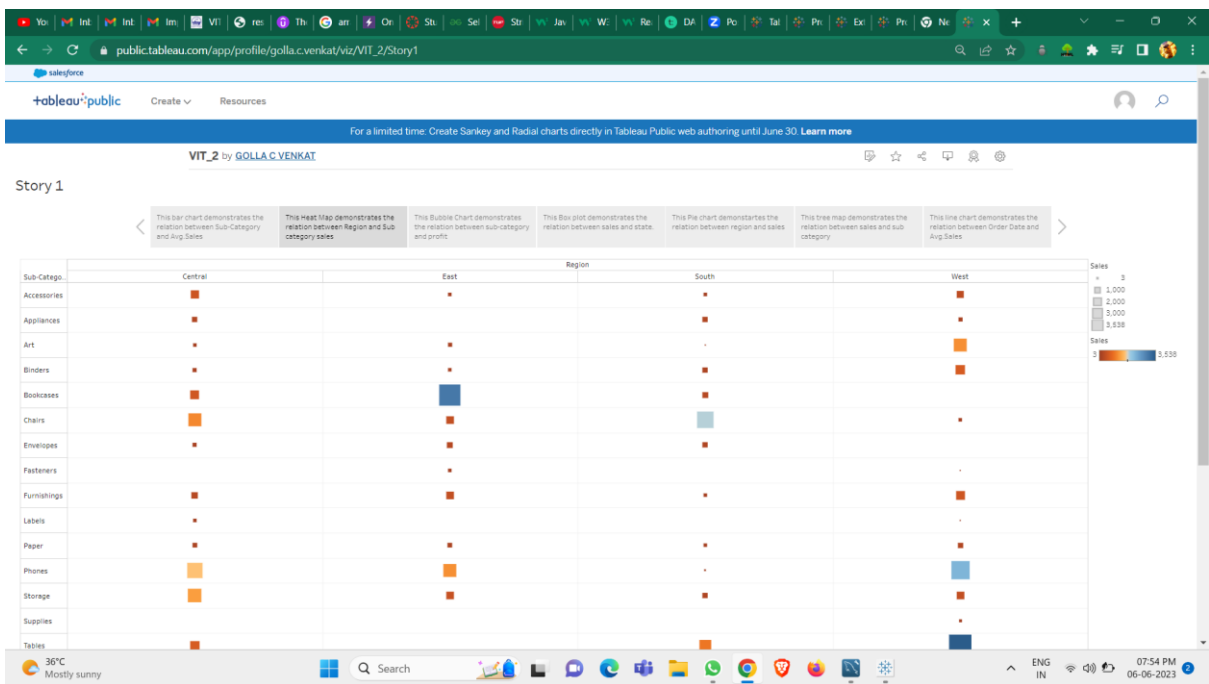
Yo | Int | Int | Im | VI | re | Th | an | On | Stu | Sel | Str | Jav | W: | Re | DA | Po | Tal | Pr | Ext | Pr | Ne | ×

public.tableau.com/app/profile/golla.c.venkat/viz/VIT_2/Story1

salesforce

+ableau public   Create   Resources

For a limited time: Create Sankey and Radial charts directly in Tableau Public web authoring until June 30. Learn more

VIT_2 by GOLLA C VENKAT

Story 1

This bar chart demonstrates the relation between Sub-Category and Avg.Sales | This Heat Map demonstrates the relation between Region and Sub category sales | This Bubble Chart demonstrates the relation between sub-category and profit | This Box plot demonstrates the relation between sales and state. | This Pie chart demonstartes the relation between region and sales | This tree map demonstrates the relation between sales and sub category | This line chart demonstrates the relation between Order Date and Avg.Sales.

| Sub-Catego.. | Central | East | South | West |
|---|---|---|---|---|
| Accessories | | | | |
| Appliances | | | | |
| Art | | | | |
| Binders | | | | |
| Bookcases | | | | |
| Chairs | | | | |
| Envelopes | | | | |
| Fasteners | | | | |
| Furnishings | | | | |
| Labels | | | | |
| Paper | | | | |
| Phones | | | | |
| Storage | | | | |
| Supplies | | | | |
| Tables | | | | |

Region

Sales
3
1,000
2,000
3,000
3,538

Sales
3   3,538

36°C
Mostly sunny

Search

ENG
IN

07:54 PM
06-06-2023